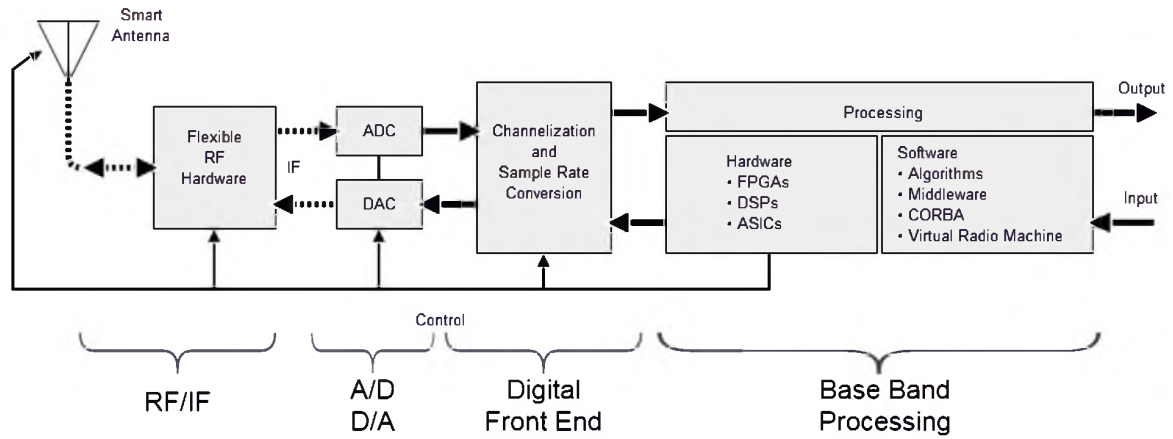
Smart Antenna

Flexible RF Hardware

IF

ADC

DAC

Channelization and Sample Rate Conversion

Processing

Output

Hardware
• FPGAs
• DSPs
• ASICs

Software
• Algorithms
• Middleware
• CORBA
• Virtual Radio Machine

Input

Control

RF/IF

A/D
D/A

Digital
Front End

Base Band
Processing